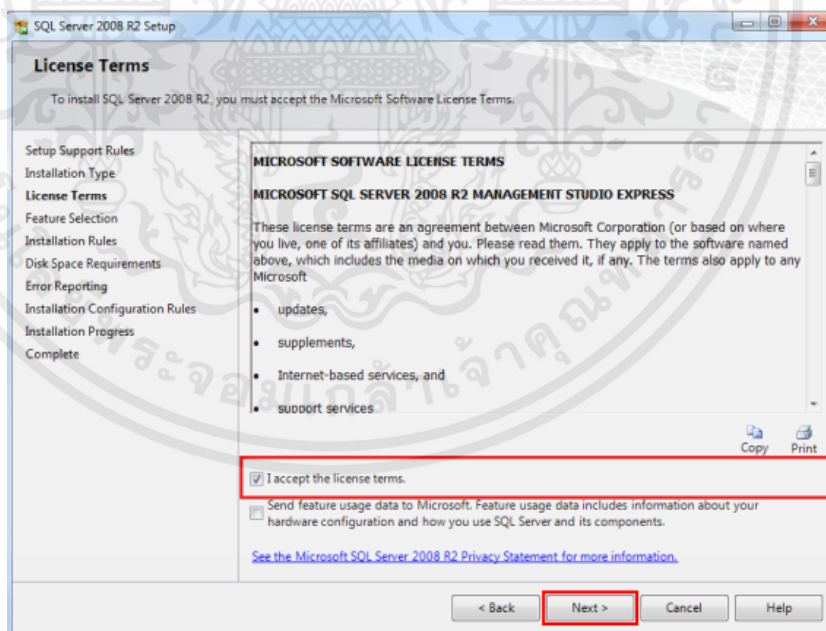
SQL Server 2008 R2 Setup

License Terms

To install SQL Server 2008 R2, you must accept the Microsoft Software License Terms.

Setup Support Rules
Installation Type
License Terms
Feature Selection
Installation Rules
Disk Space Requirements
Error Reporting
Installation Configuration Rules
Installation Progress
Complete

MICROSOFT SOFTWARE LICENSE TERMS

MICROSOFT SQL SERVER 2008 R2 MANAGEMENT STUDIO EXPRESS

These license terms are an agreement between Microsoft Corporation (or based on where you live, one of its affiliates) and you. Please read them. They apply to the software named above, which includes the media on which you received it, if any. The terms also apply to any Microsoft

• updates,

• supplements,

• Internet-based services, and

• support services

Copy Print

I accept the license terms.

Send feature usage data to Microsoft. Feature usage data includes information about your hardware configuration and how you use SQL Server and its components.

See the Microsoft SQL Server 2008 R2 Privacy Statement for more information.

< Back Next > Cancel Help